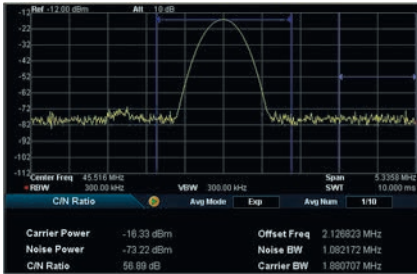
Ref -12.00 dBm Att 10 dB

-12
-22
-32
-42
-52
-62
-72
-82
-92
-102
-112

Center Freq 45.516 MHz
RBW 300.00 kHz
VBW 300.00 kHz
Span 5.3358 MHz
SWT 10.000 ms

C/N Ratio
Avg Mode Exp
Avg Num 1/10

Carrier Power -16.33 dBm
Noise Power -73.22 dBm
C/N Ratio 56.89 dB
Offset Freq 2.126823 MHz
Noise BW 1.082172 MHz
Carrier BW 1.880707 MHz